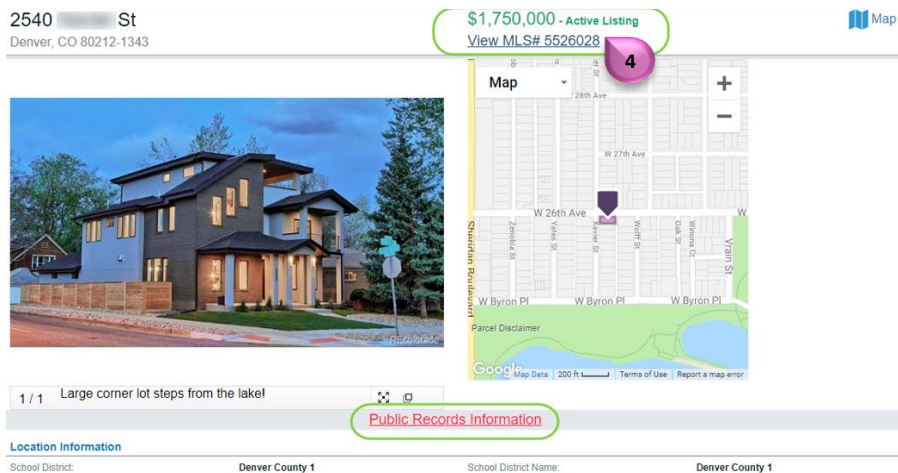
2540 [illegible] St
Denver, CO 80212-1343

$1,750,000 - Active Listing
View MLS# 5526028

4

Map

Map
+
−
28th Ave
W 27th Ave
W 26th Ave
W
Sheridan Boulevard
Zenobia St
Yates St
Xavier St
Wolff St
Winona Ct
Vrain St
Tennyson St
Oak St
W Byron Pl
W Byron Pl
W Byron Pl
Parcel Disclaimer
Google
Map Data
200 ft
Terms of Use
Report a map error

REcolorado

1 / 1
Large corner lot steps from the lake!

Public Records Information

Location Information
School District:
Denver County 1
School District Name:
Denver County 1